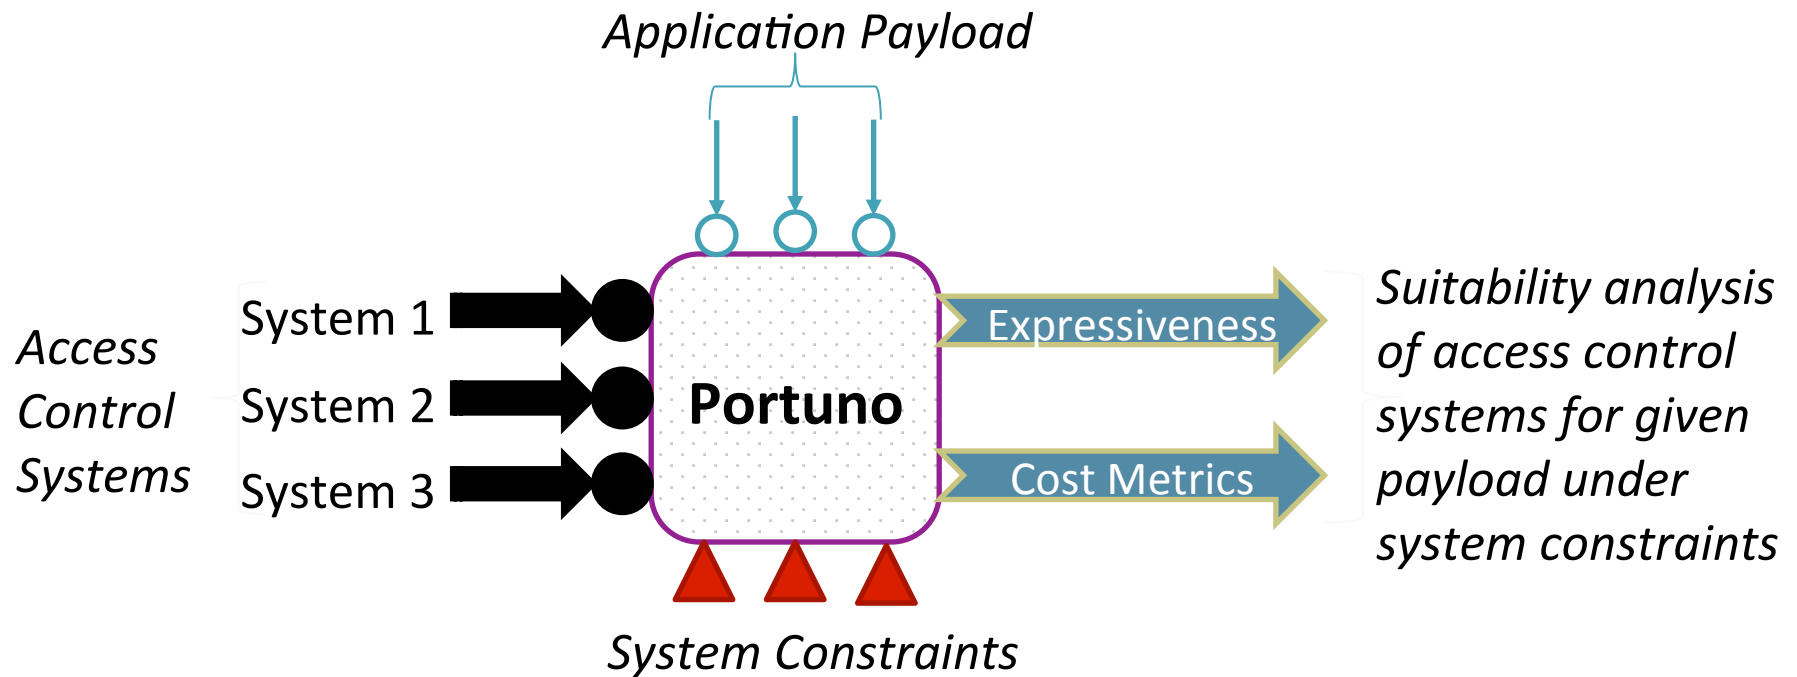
Application Payload

Access Control Systems

System 1

System 2

System 3

Portuno

Expressiveness

Cost Metrics

Suitability analysis of access control systems for given payload under system constraints

System Constraints